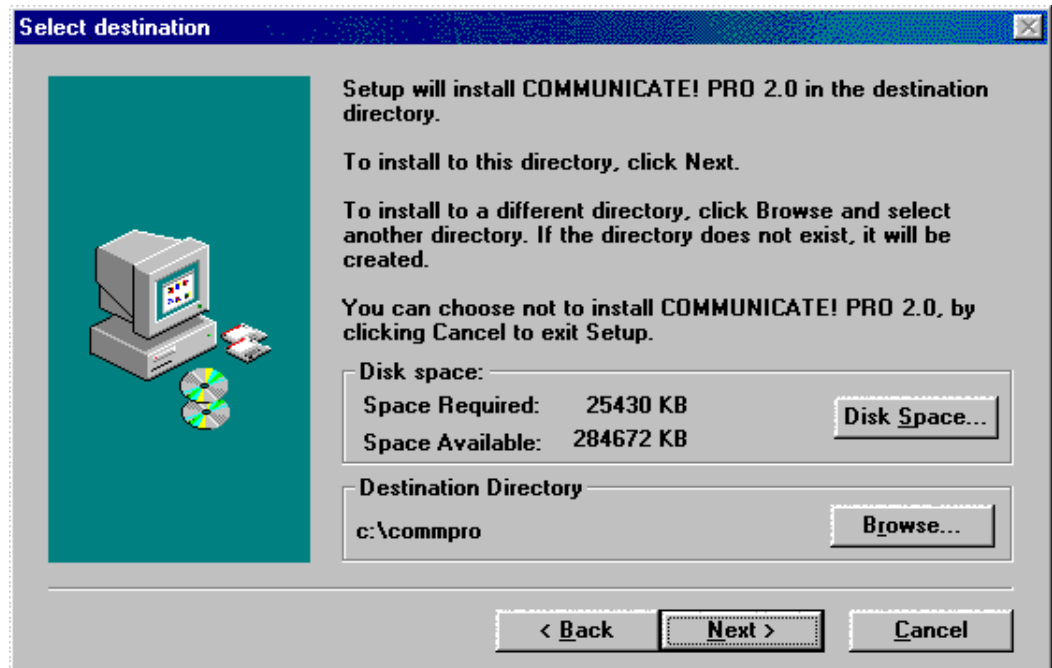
Select destination

Setup will install COMMUNICATE! PRO 2.0 in the destination directory.

To install to this directory, click Next.

To install to a different directory, click Browse and select another directory. If the directory does not exist, it will be created.

You can choose not to install COMMUNICATE! PRO 2.0, by clicking Cancel to exit Setup.

Disk space:

Space Required: 25430 KB

Space Available: 284672 KB

Disk Space...

Destination Directory

c:\commpro

Browse...

< Back

Next >

Cancel